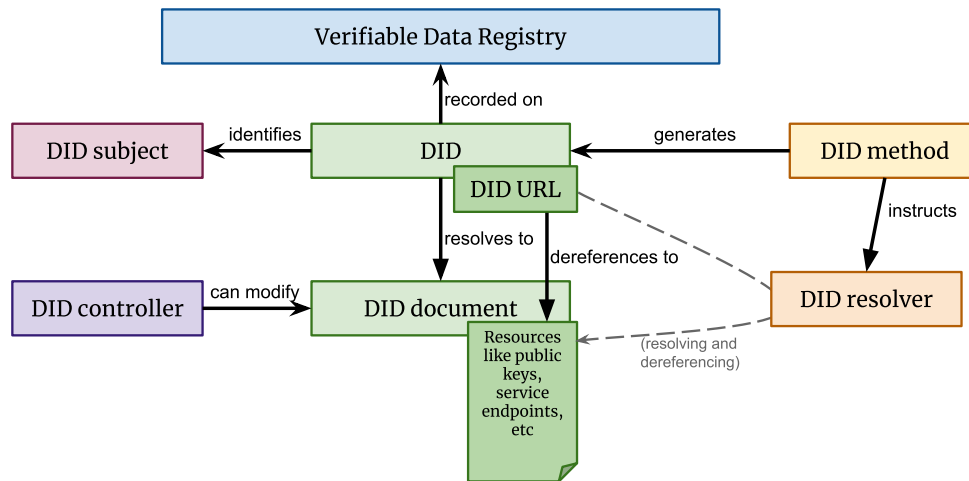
Verifiable Data Registry

recorded on

DID subject

identifies

DID

generates

DID method

DID URL

instructs

resolves to

dereferences to

DID resolver

DID controller

can modify

DID document

Resources like public keys, service endpoints, etc

(resolving and dereferencing)